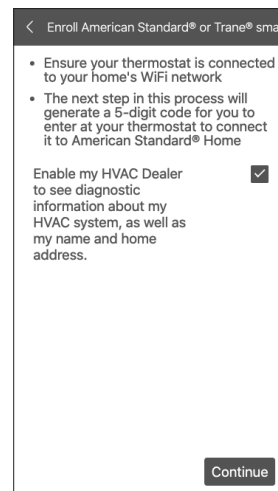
< Enroll American Standard® or Trane® sma

• Ensure your thermostat is connected to your home's WiFi network

• The next step in this process will generate a 5-digit code for you to enter at your thermostat to connect it to American Standard® Home

Enable my HVAC Dealer to see diagnostic information about my HVAC system, as well as my name and home address.

Continue